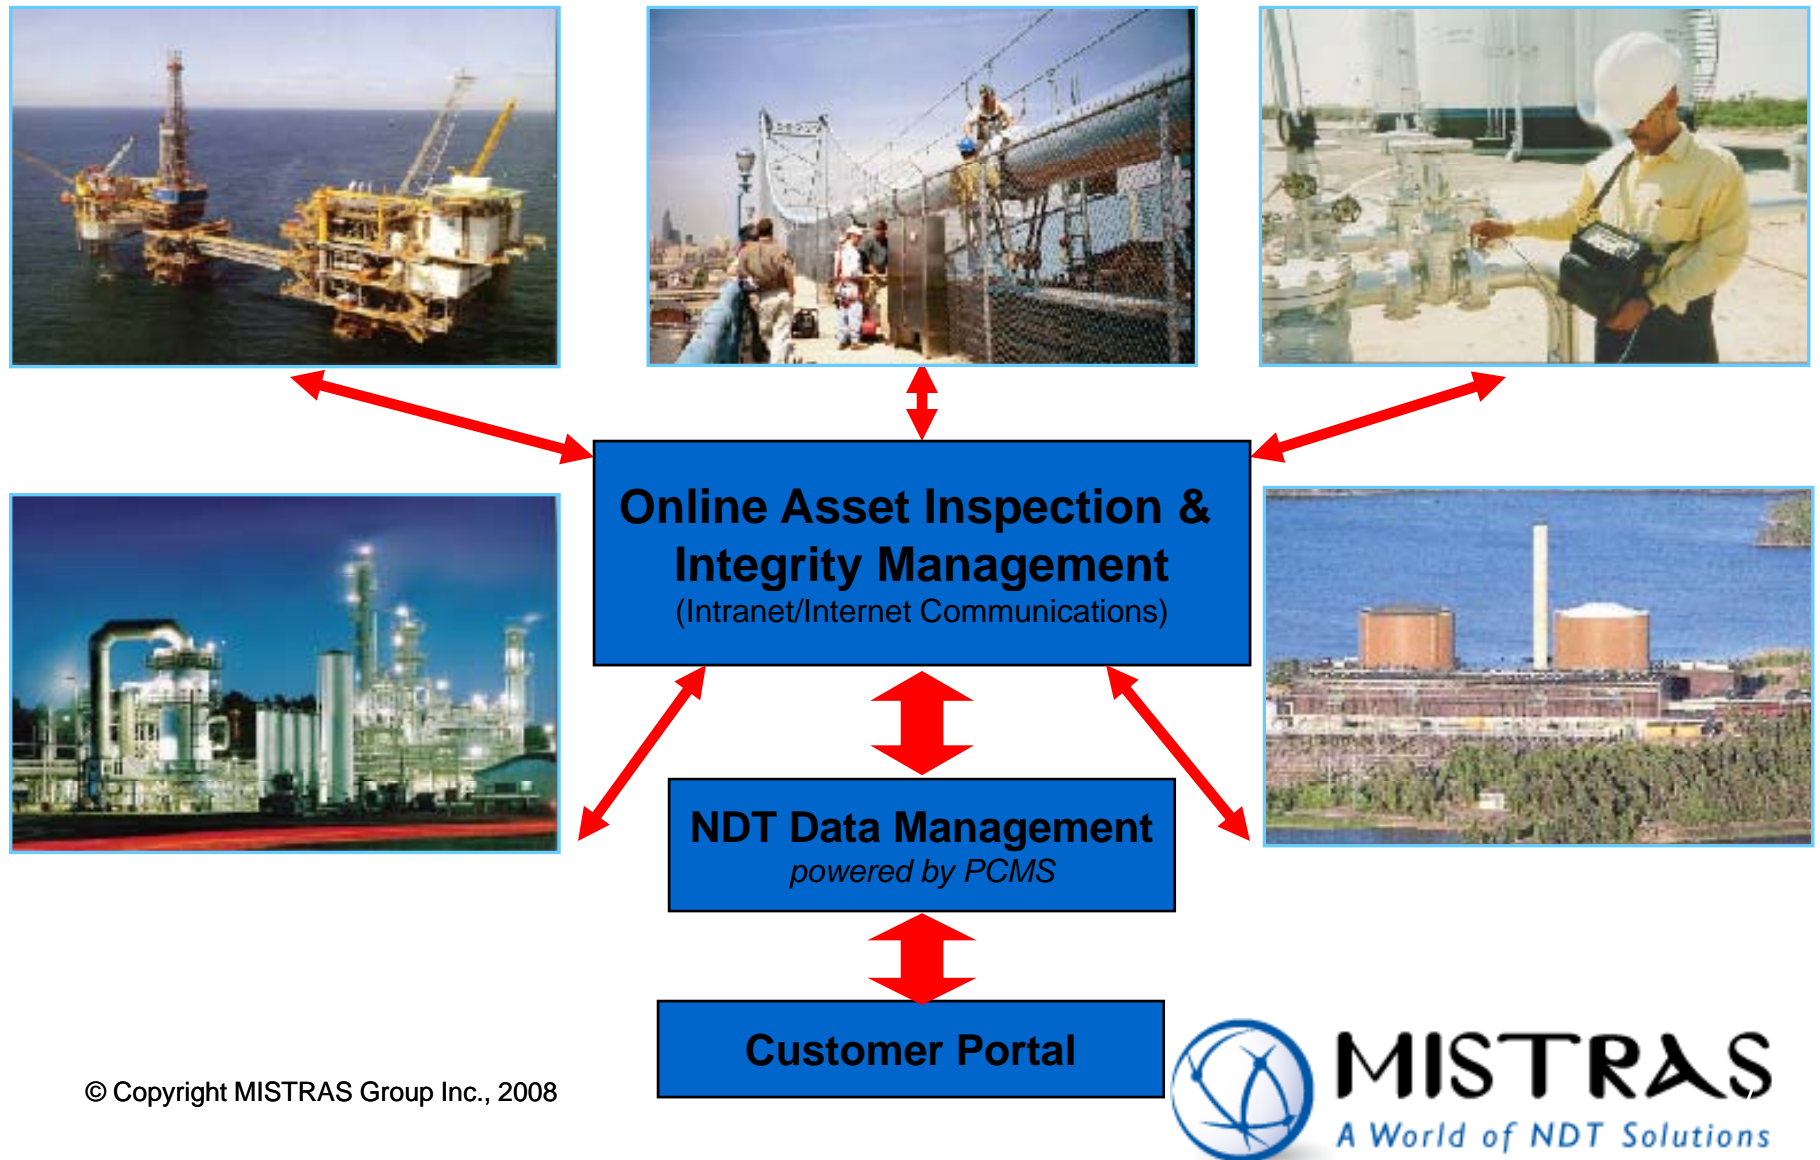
Online Asset Inspection & Integrity Management
(Intranet/Internet Communications)

NDT Data Management
powered by PCMS

Customer Portal

© Copyright MISTRAS Group Inc., 2008

MISTRAS
A World of NDT Solutions